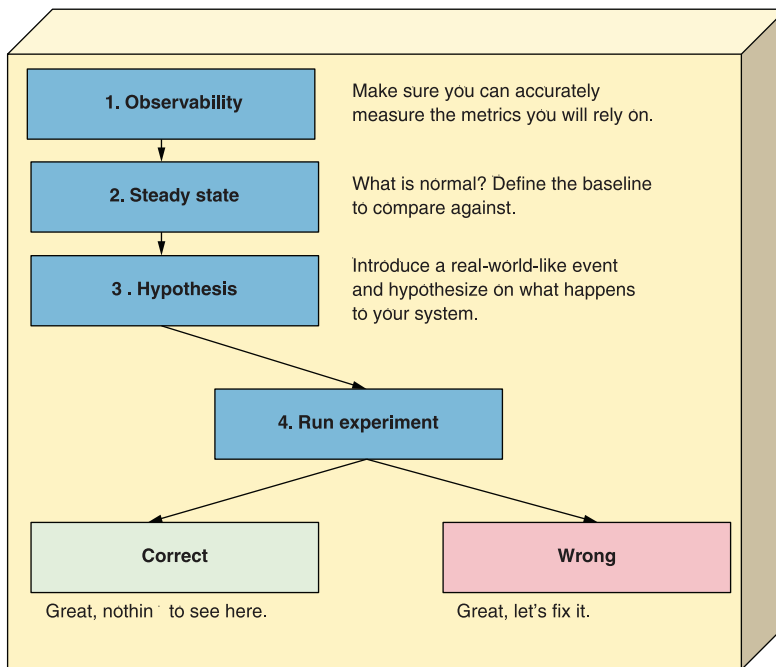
1. Observability

Make sure you can accurately measure the metrics you will rely on.

2. Steady state

What is normal? Define the baseline to compare against.

3 . Hypothesis

Introduce a real-world-like event and hypothesize on what happens to your system.

4. Run experiment

Correct

Great, nothin  to see here.

Wrong

Great, let's fix it.